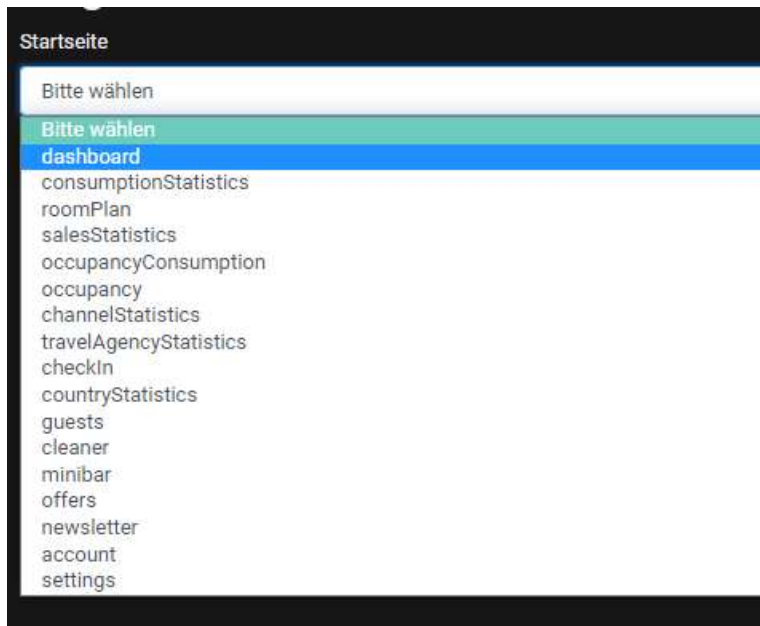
Startseite

Bitte wählen

Bitte wählen
dashboard
consumptionStatistics
roomPlan
salesStatistics
occupancyConsumption
occupancy
channelStatistics
travelAgencyStatistics
checkIn
countryStatistics
guests
cleaner
minibar
offers
newsletter
account
settings